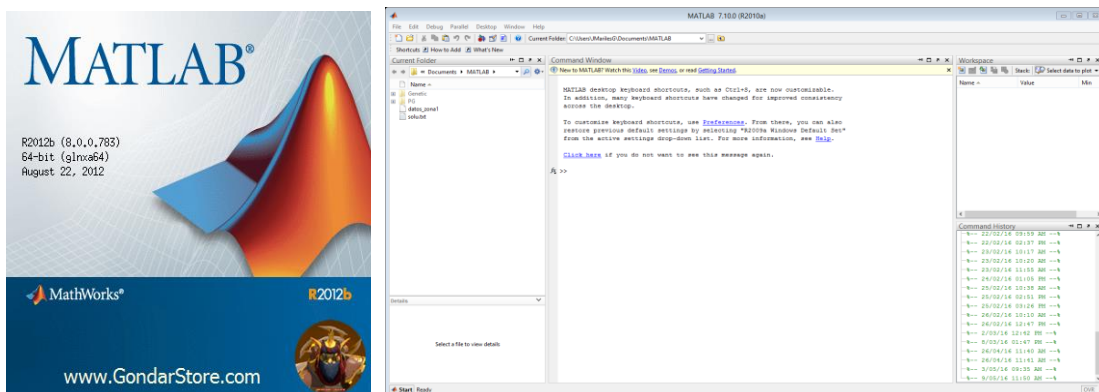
MATLAB®

R2012b (8.0.0.783)
64-bit (glnxa64)
August 22, 2012

MathWorks®

R2012b

www.GondarStore.com

MATLAB 7.10.0 (R2010a)

File Edit Debug Parallel Desktop Window Help

Current Folder: C:\Users\Marilez0\Documents\MATLAB

Shortcuts How to Add What's New

Current Folder

Documents ▸ MATLAB ▸

Name

Genetic
PG
datos_zona1
solu.txt

Details

Select a file to view details

Command Window

New to MATLAB? Watch this Video, see Demos, or read Getting Started.

MATLAB desktop keyboard shortcuts, such as Ctrl+S, are now customizable. In addition, many keyboard shortcuts have changed for improved consistency across the desktop.

To customize keyboard shortcuts, use Preferences. From there, you can also restore previous default settings by selecting "R2009a Windows Default Set" from the active settings drop-down list. For more information, see Help.

Click here if you do not want to see this message again.

fx >>

Workspace

Stack: Select data to plot

| Name | Value | Min |
|---|---|---|

Command History

%-- 22/02/16 09:58 AM --%
%-- 22/02/16 02:37 PM --%
%-- 23/02/16 10:17 AM --%
%-- 23/02/16 10:20 AM --%
%-- 23/02/16 11:55 AM --%
%-- 24/02/16 01:05 PM --%
%-- 25/02/16 10:38 AM --%
%-- 25/02/16 02:51 PM --%
%-- 25/02/16 03:26 PM --%
%-- 26/02/16 10:10 AM --%
%-- 26/02/16 12:47 PM --%
%-- 2/03/16 12:42 PM --%
%-- 8/03/16 01:47 PM --%
%-- 24/04/16 11:40 AM --%
%-- 26/04/16 11:41 AM --%
%-- 3/05/16 09:35 AM --%
%-- 9/05/16 11:50 AM --%

Start Ready

OVR